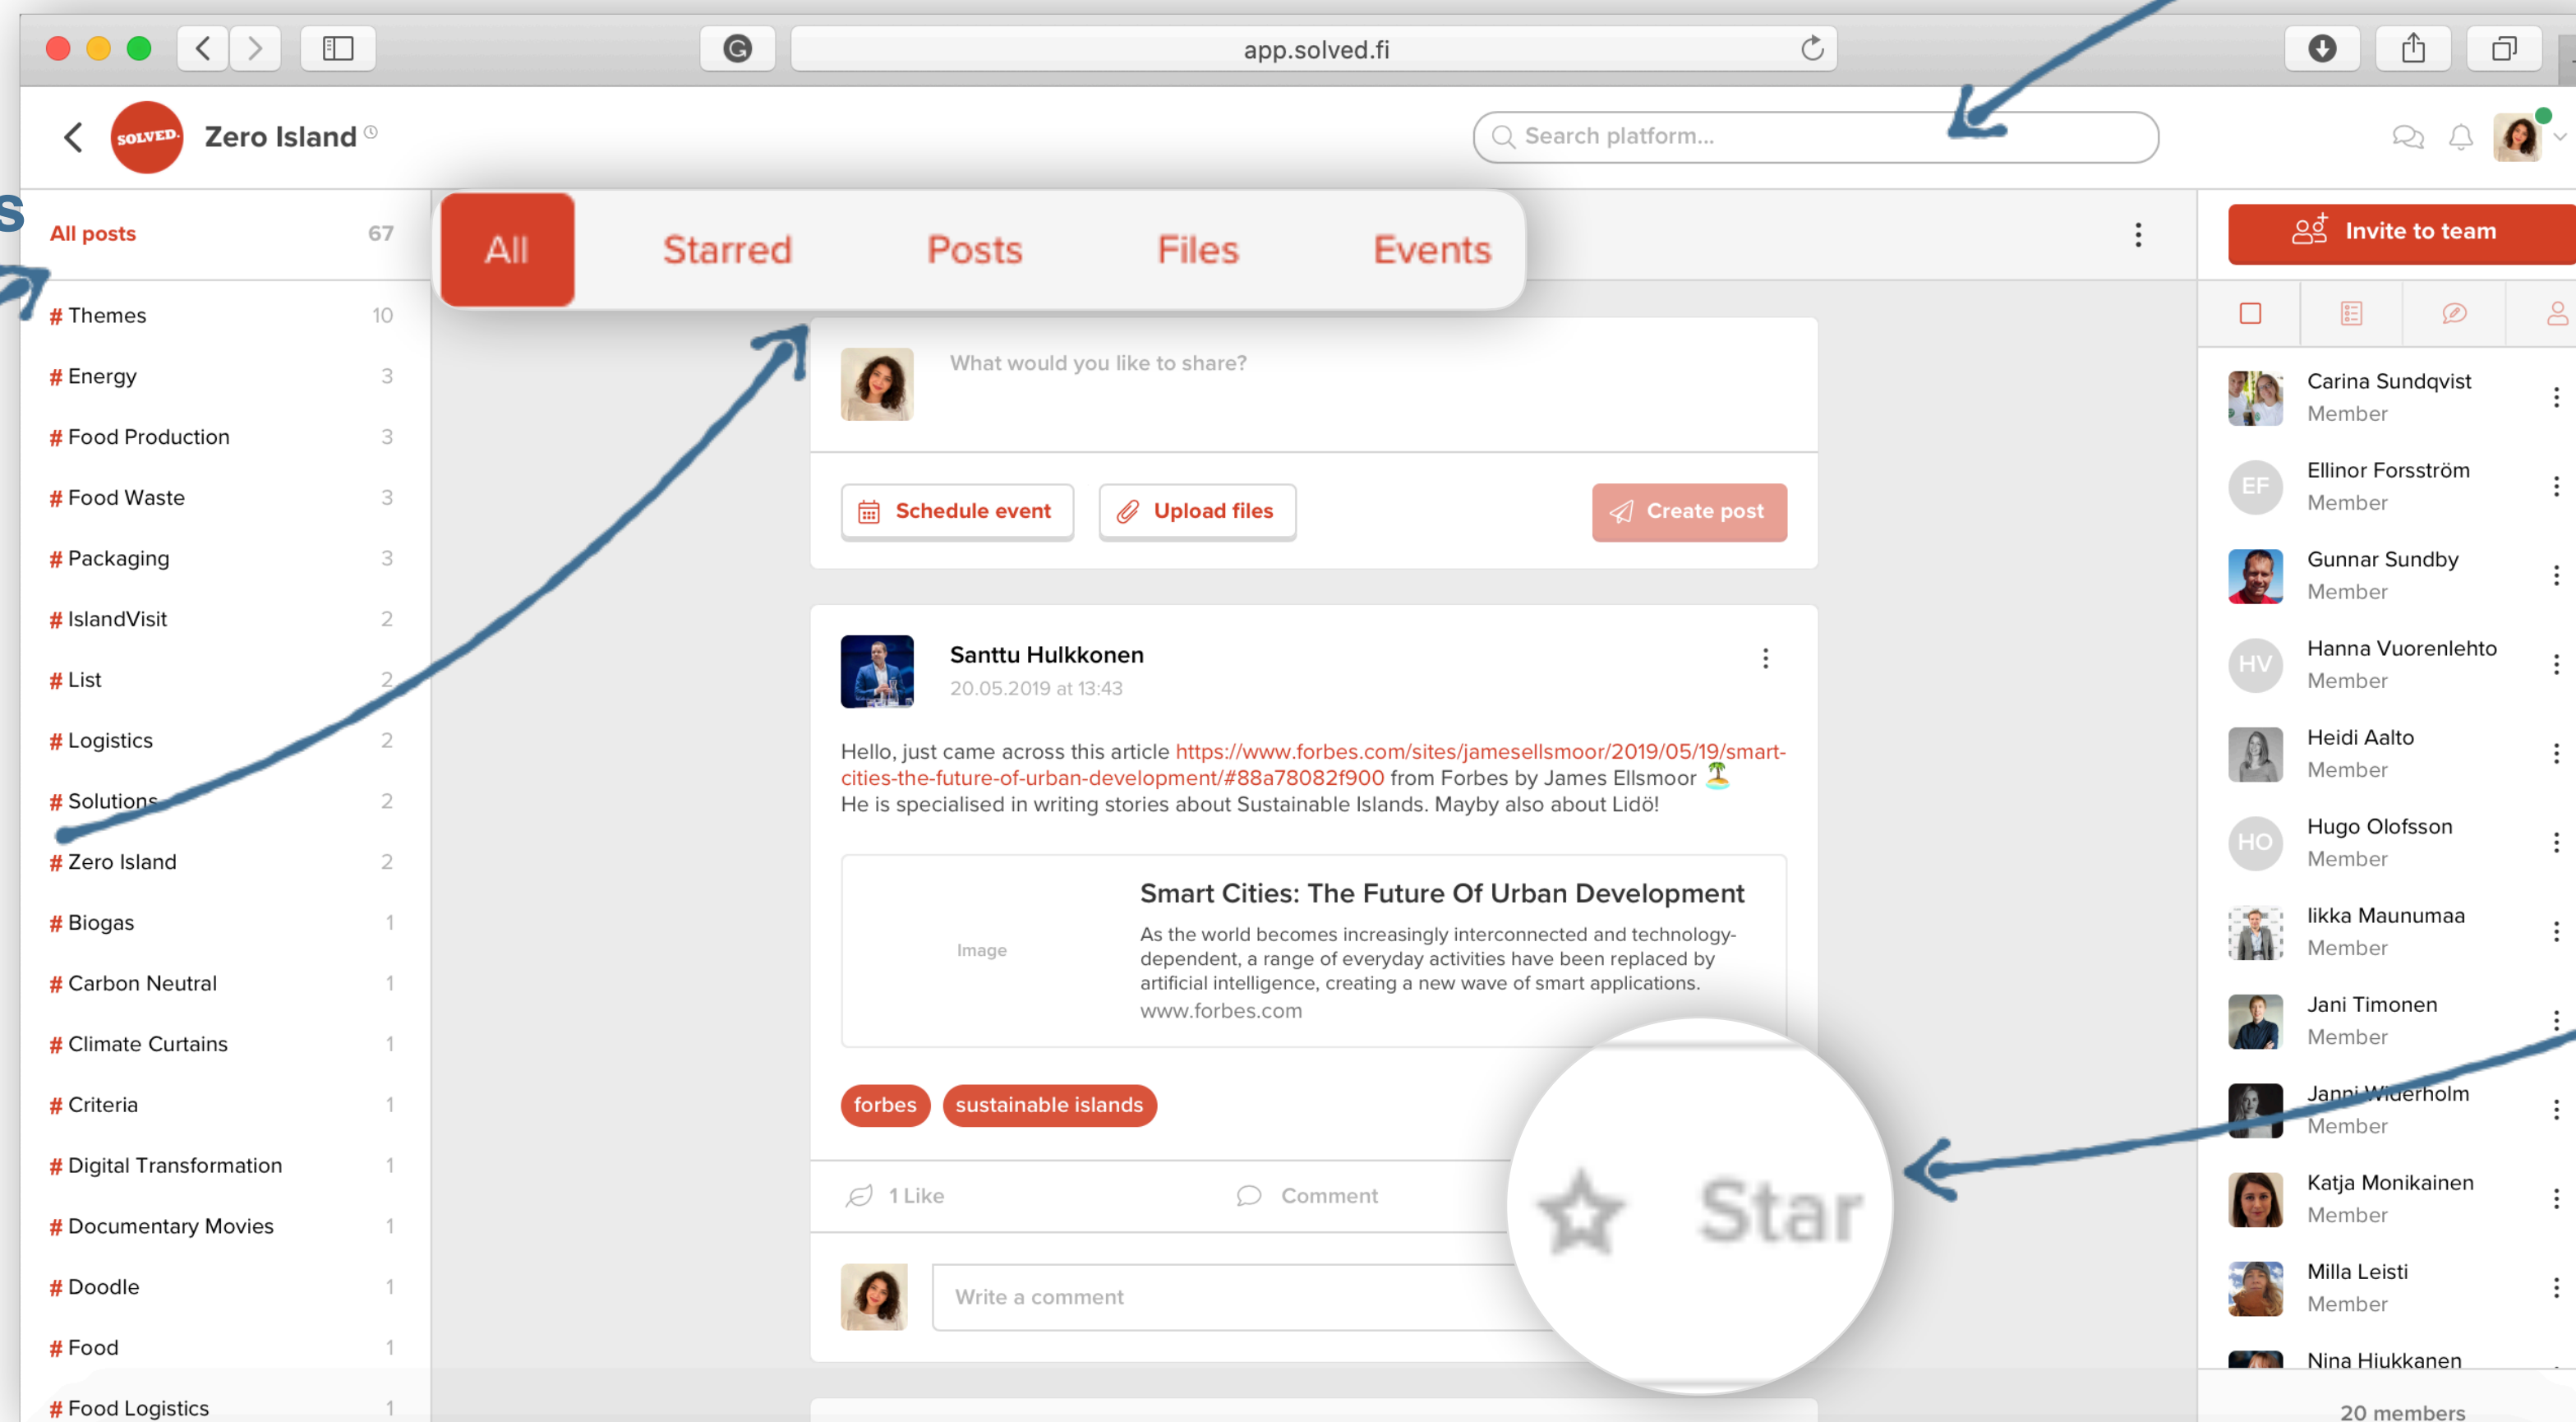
app.solved.fi

SOLVED. Zero Island

Search platform...

All posts 67

# Themes 10
# Energy 3
# Food Production 3
# Food Waste 3
# Packaging 3
# IslandVisit 2
# List 2
# Logistics 2
# Solutions 2
# Zero Island 2
# Biogas 1
# Carbon Neutral 1
# Climate Curtains 1
# Criteria 1
# Digital Transformation 1
# Documentary Movies 1
# Doodle 1
# Food 1
# Food Logistics 1

All Starred Posts Files Events

What would you like to share?

Schedule event Upload files Create post

Santtu Hulkkonen
20.05.2019 at 13:43

Hello, just came across this article https://www.forbes.com/sites/jamesellsmoor/2019/05/19/smart-cities-the-future-of-urban-development/#88a78082f900 from Forbes by James Ellsmoor 🏝
He is specialised in writing stories about Sustainable Islands. Mayby also about Lidö!

Image
Smart Cities: The Future Of Urban Development
As the world becomes increasingly interconnected and technology-dependent, a range of everyday activities have been replaced by artificial intelligence, creating a new wave of smart applications.
www.forbes.com

forbes sustainable islands

1 Like Comment Star

Write a comment

Invite to team

Carina Sundqvist Member
EF Ellinor Forsström Member
Gunnar Sundby Member
HV Hanna Vuorenlehto Member
Heidi Aalto Member
HO Hugo Olofsson Member
Iikka Maunumaa Member
Jani Timonen Member
Janni Widerholm Member
Katja Monikainen Member
Milla Leisti Member
Nina Hiukkanen

20 members